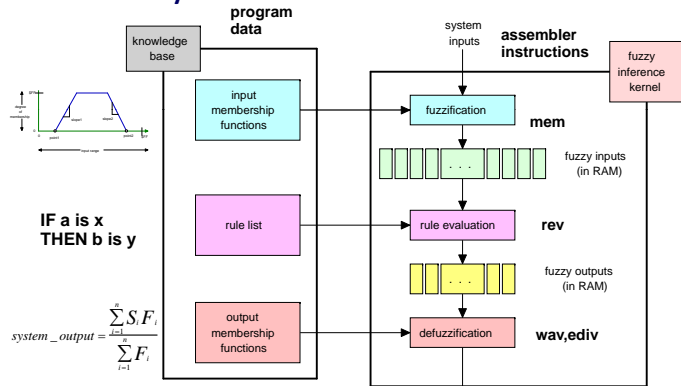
program data

knowledge base

system inputs

assembler instructions

fuzzy inference kernel

input membership functions

fuzzification

mem

. . .

fuzzy inputs (in RAM)

IF a is x THEN b is y

rule list

rule evaluation

rev

. . .

fuzzy outputs (in RAM)

$system\_output = \frac{\sum_{i=1}^{n} S_i F_i}{\sum_{i=1}^{n} F_i}$

output membership functions

defuzzification

wav,ediv